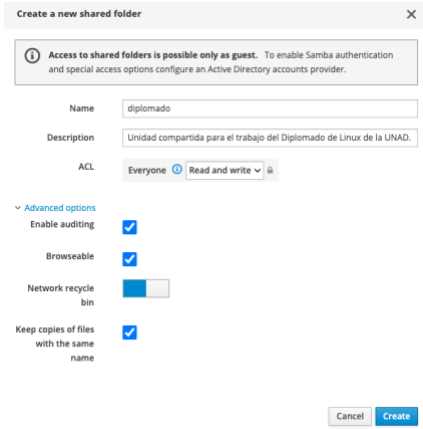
Create a new shared folder ✕

Access to shared folders is possible only as guest. To enable Samba authentication and special access options configure an Active Directory accounts provider.

Name diplomado

Description Unidad compartida para el trabajo del Diplomado de Linux de la UNAD.

ACL Everyone Read and write

Advanced options

Enable auditing

Browseable

Network recycle bin

Keep copies of files with the same name

Cancel Create